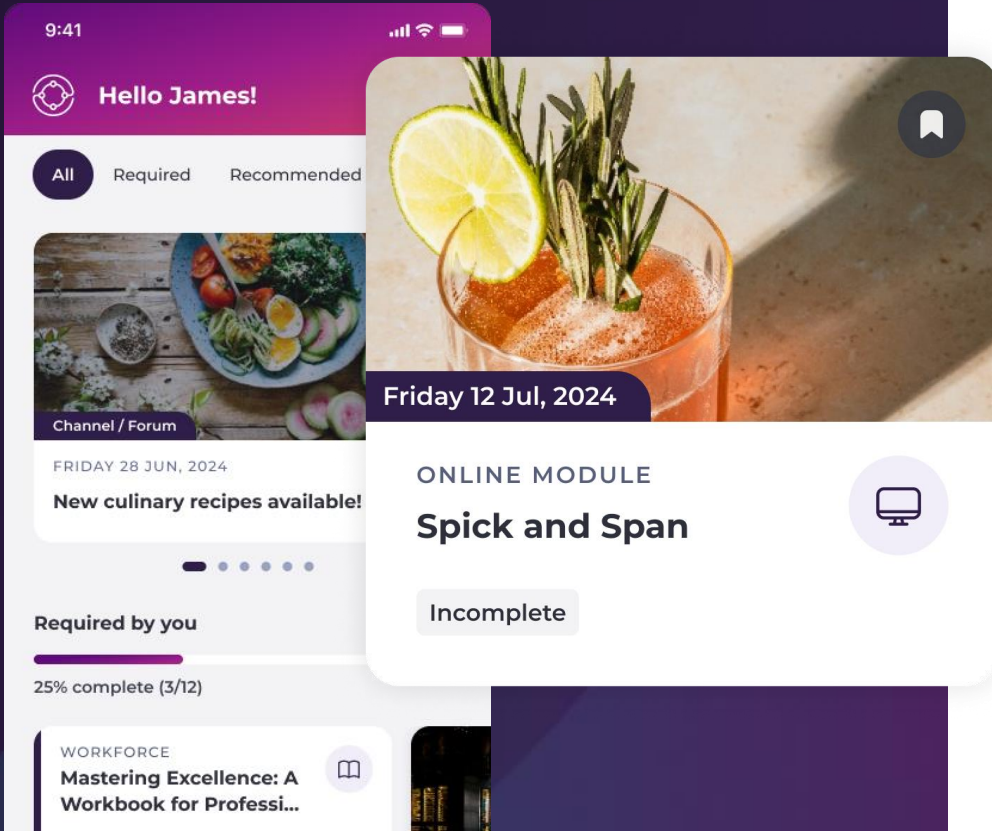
9:41

Hello James!

All
Required
Recommended

Channel / Forum
FRIDAY 28 JUN, 2024
New culinary recipes available!

Required by you
25% complete (3/12)

WORKFORCE
Mastering Excellence: A Workbook for Professi...

Friday 12 Jul, 2024
ONLINE MODULE
Spick and Span
Incomplete